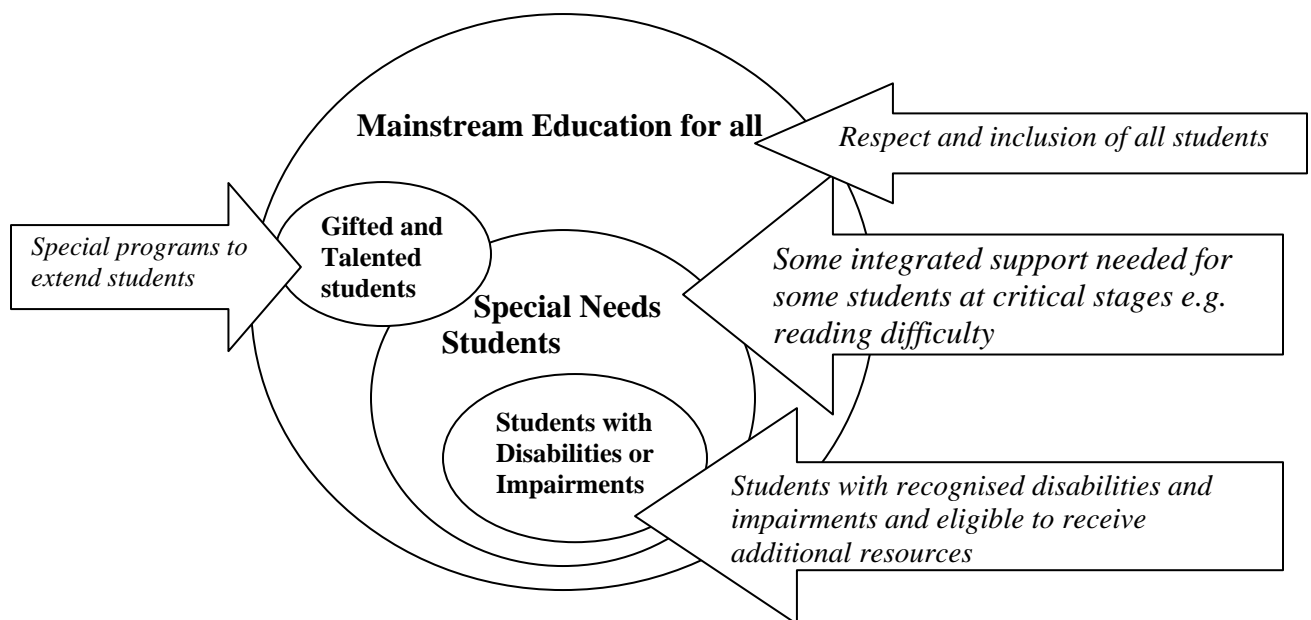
Mainstream Education for all

Respect and inclusion of all students

Special programs to extend students

Gifted and Talented students

Special Needs Students

Some integrated support needed for some students at critical stages e.g. reading difficulty

Students with Disabilities or Impairments

Students with recognised disabilities and impairments and eligible to receive additional resources